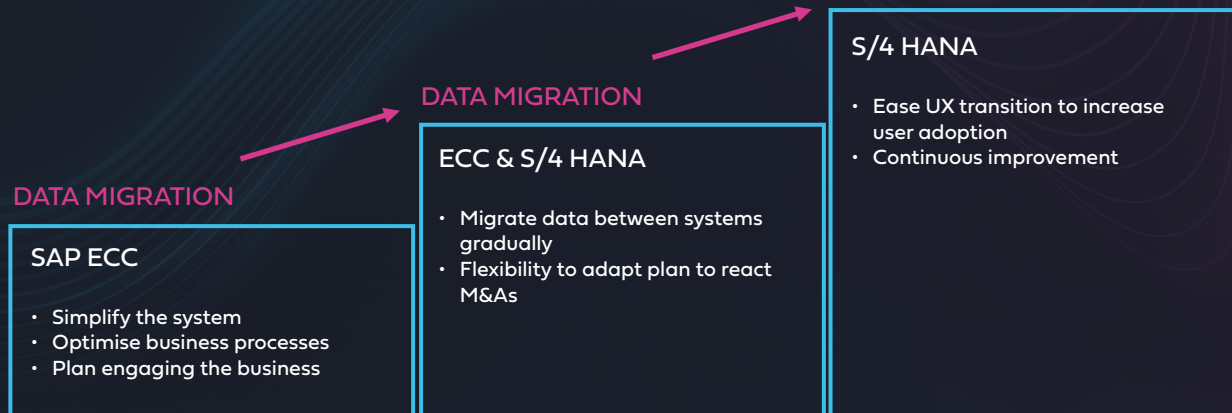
DATA MIGRATION

SAP ECC

• Simplify the system
• Optimise business processes
• Plan engaging the business

DATA MIGRATION

ECC & S/4 HANA

• Migrate data between systems gradually
• Flexibility to adapt plan to react M&As

S/4 HANA

• Ease UX transition to increase user adoption
• Continuous improvement